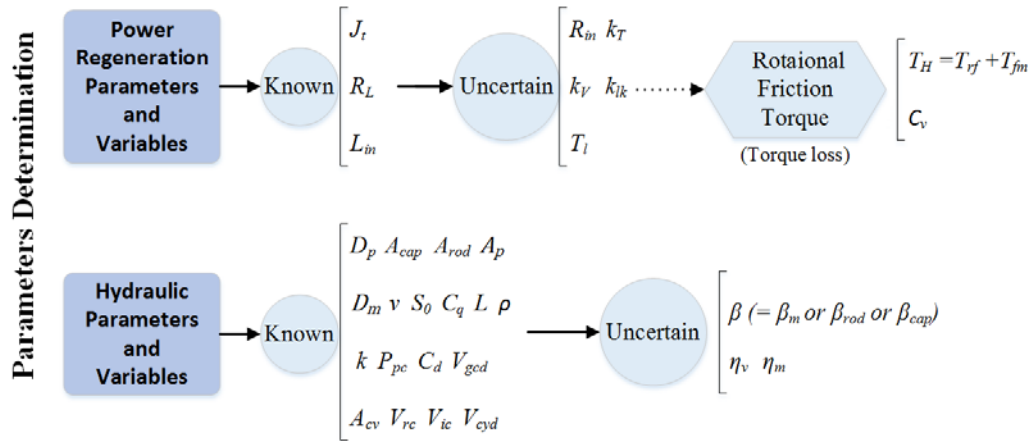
Parameters Determination

Power Regeneration Parameters and Variables

Known

$J_t$

$R_L$

$L_{in}$

Uncertain

$R_{in}$ $k_T$

$k_V$ $k_{lk}$

$T_l$

Rotaional Friction Torque

(Torque loss)

$T_H = T_{rf} + T_{fm}$

$C_v$

Hydraulic Parameters and Variables

Known

$D_p$ $A_{cap}$ $A_{rod}$ $A_p$

$D_m$ $v$ $S_0$ $C_q$ $L$ $\rho$

$k$ $P_{pc}$ $C_d$ $V_{gcd}$

$A_{cv}$ $V_{rc}$ $V_{ic}$ $V_{cyd}$

Uncertain

$\beta$ (= $\beta_m$ or $\beta_{rod}$ or $\beta_{cap}$)

$\eta_v$ $\eta_m$